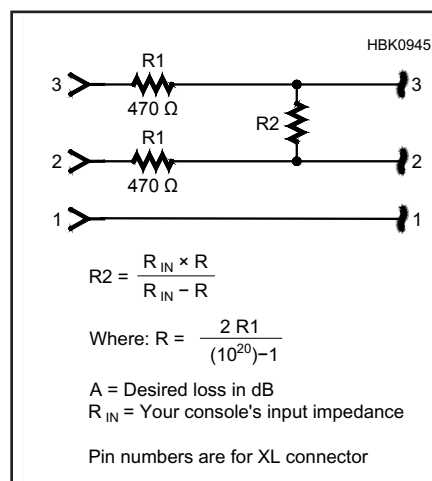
HBK0945

3 R1 470 Ω 3

R2

2 R1 470 Ω 2

1 1

R2 = $\frac{R_{IN} \times R}{R_{IN} - R}$

Where: R = $\frac{2\ R1}{(10^{20})-1}$

A = Desired loss in dB
$R_{IN}$ = Your console's input impedance

Pin numbers are for XL connector